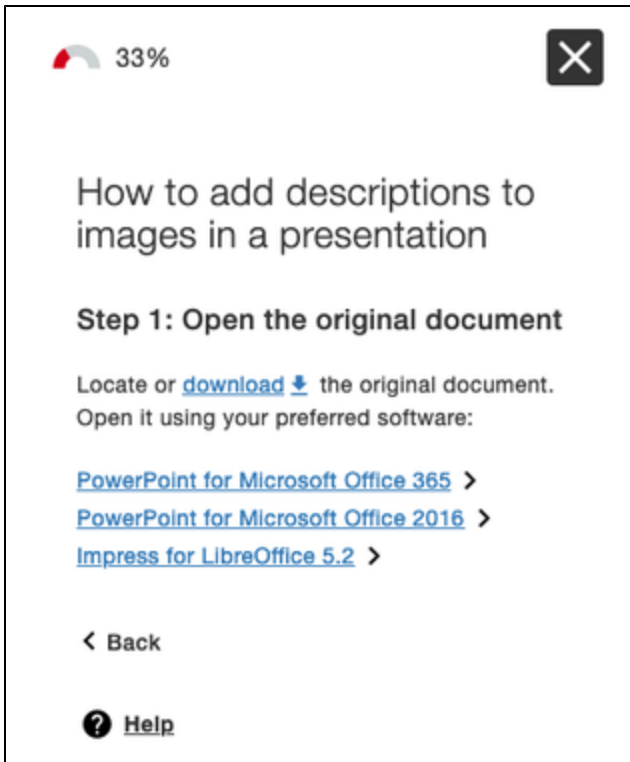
33%

How to add descriptions to images in a presentation

Step 1: Open the original document

Locate or download the original document. Open it using your preferred software:

PowerPoint for Microsoft Office 365 >
PowerPoint for Microsoft Office 2016 >
Impress for LibreOffice 5.2 >

< Back

Help